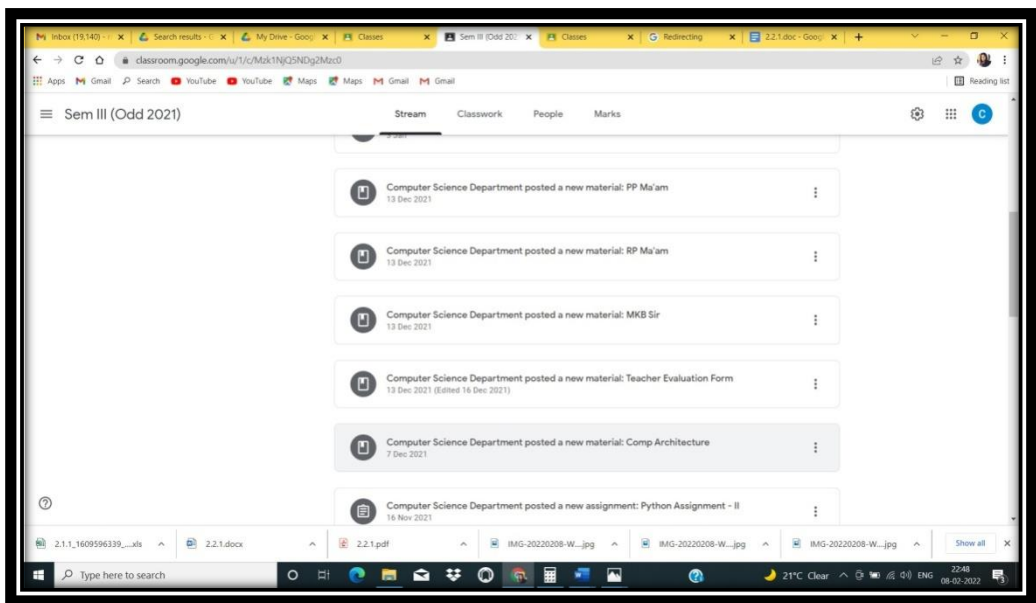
Inbox (19,140) - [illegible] × Search results - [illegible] × My Drive - Goog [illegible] × Classes × Sem III (Odd 202 × Classes × Redirecting × 2.2.1.doc - Goog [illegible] × +

classroom.google.com/u/1/c/Mzk1NjQ5NDg2Mzc0

Apps Gmail Search YouTube YouTube Maps Maps Gmail Gmail Reading list

Sem III (Odd 2021)

Stream Classwork People Marks

C

Computer Science Department posted a new material: PP Ma'am
13 Dec 2021

Computer Science Department posted a new material: RP Ma'am
13 Dec 2021

Computer Science Department posted a new material: MKB Sir
13 Dec 2021

Computer Science Department posted a new material: Teacher Evaluation Form
13 Dec 2021 (Edited 16 Dec 2021)

Computer Science Department posted a new material: Comp Architecture
7 Dec 2021

Computer Science Department posted a new assignment: Python Assignment - II
16 Nov 2021

2.1.1_1609596339_....xls 2.2.1.docx 2.2.1.pdf IMG-20220208-W....jpg IMG-20220208-W....jpg IMG-20220208-W....jpg Show all

Type here to search

21°C Clear ENG 22:48 08-02-2022